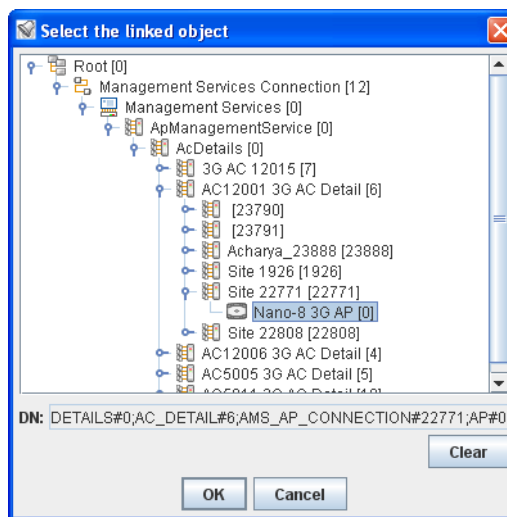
Select the linked object

Root [0]
Management Services Connection [12]
Management Services [0]
ApManagementService [0]
AcDetails [0]
3G AC 12015 [7]
AC12001 3G AC Detail [6]
[23790]
[23791]
Acharya_23888 [23888]
Site 1926 [1926]
Site 22771 [22771]
Nano-8 3G AP [0]
Site 22808 [22808]
AC12006 3G AC Detail [4]
AC5005 3G AC Detail [5]
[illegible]

DN: DETAILS#0;AC_DETAIL#6;AMS_AP_CONNECTION#22771;AP#0

Clear

OK
Cancel